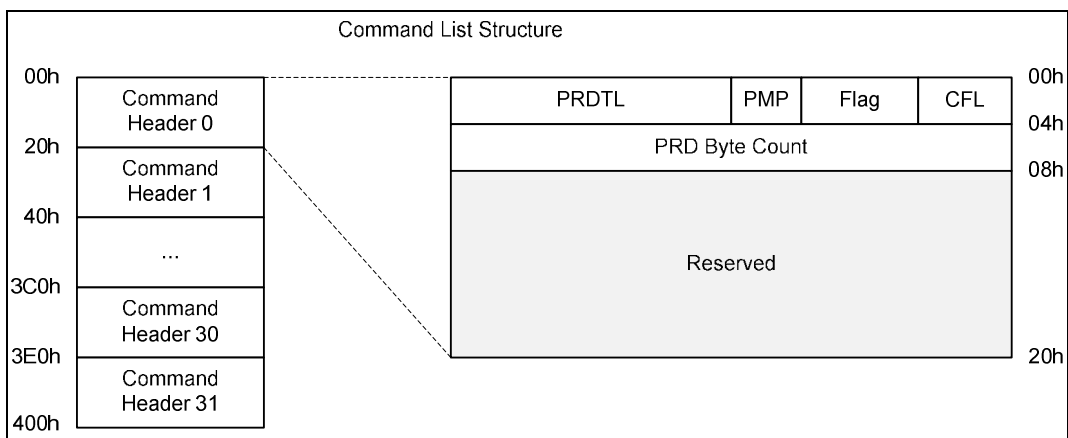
Command List Structure

00h
Command Header 0
20h
Command Header 1
40h
...
3C0h
Command Header 30
3E0h
Command Header 31
400h

| PRDTL | PMP | Flag | CFL |
|---|---|---|---|
| PRD Byte Count | | | |
| Reserved | | | |

00h
04h
08h
20h